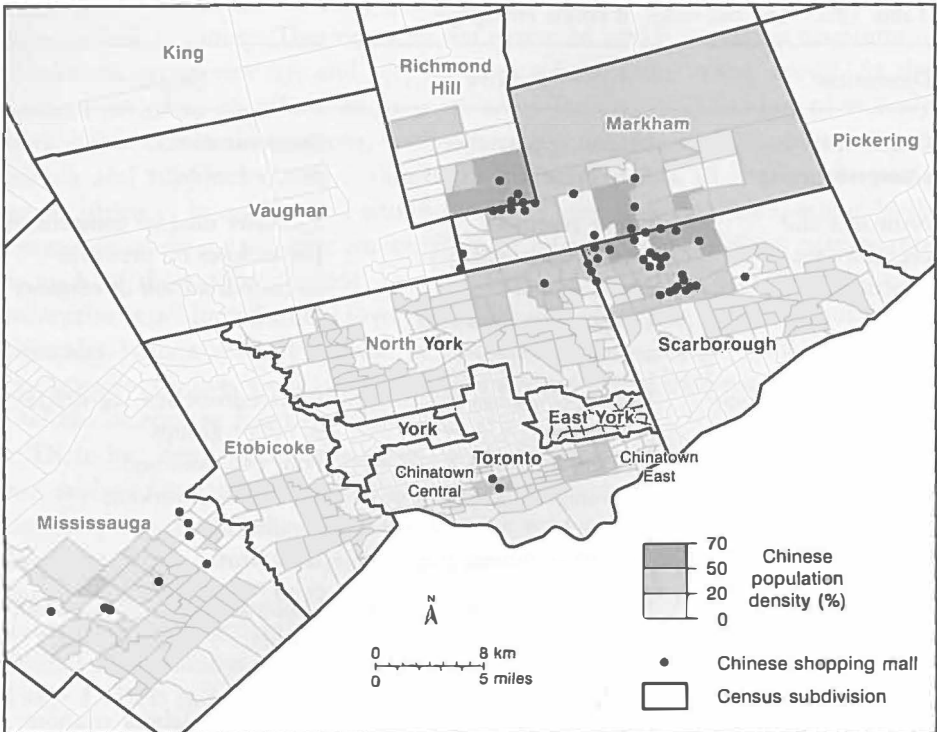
King

Richmond Hill

Markham

Pickering

Vaughan

North York

Scarborough

East York

York

Toronto

Etobicoke

Chinatown Central

Chinatown East

Mississauga

N

0 8 km
0 5 miles

70
50
20
0

Chinese population density (%)

Chinese shopping mall

Census subdivision